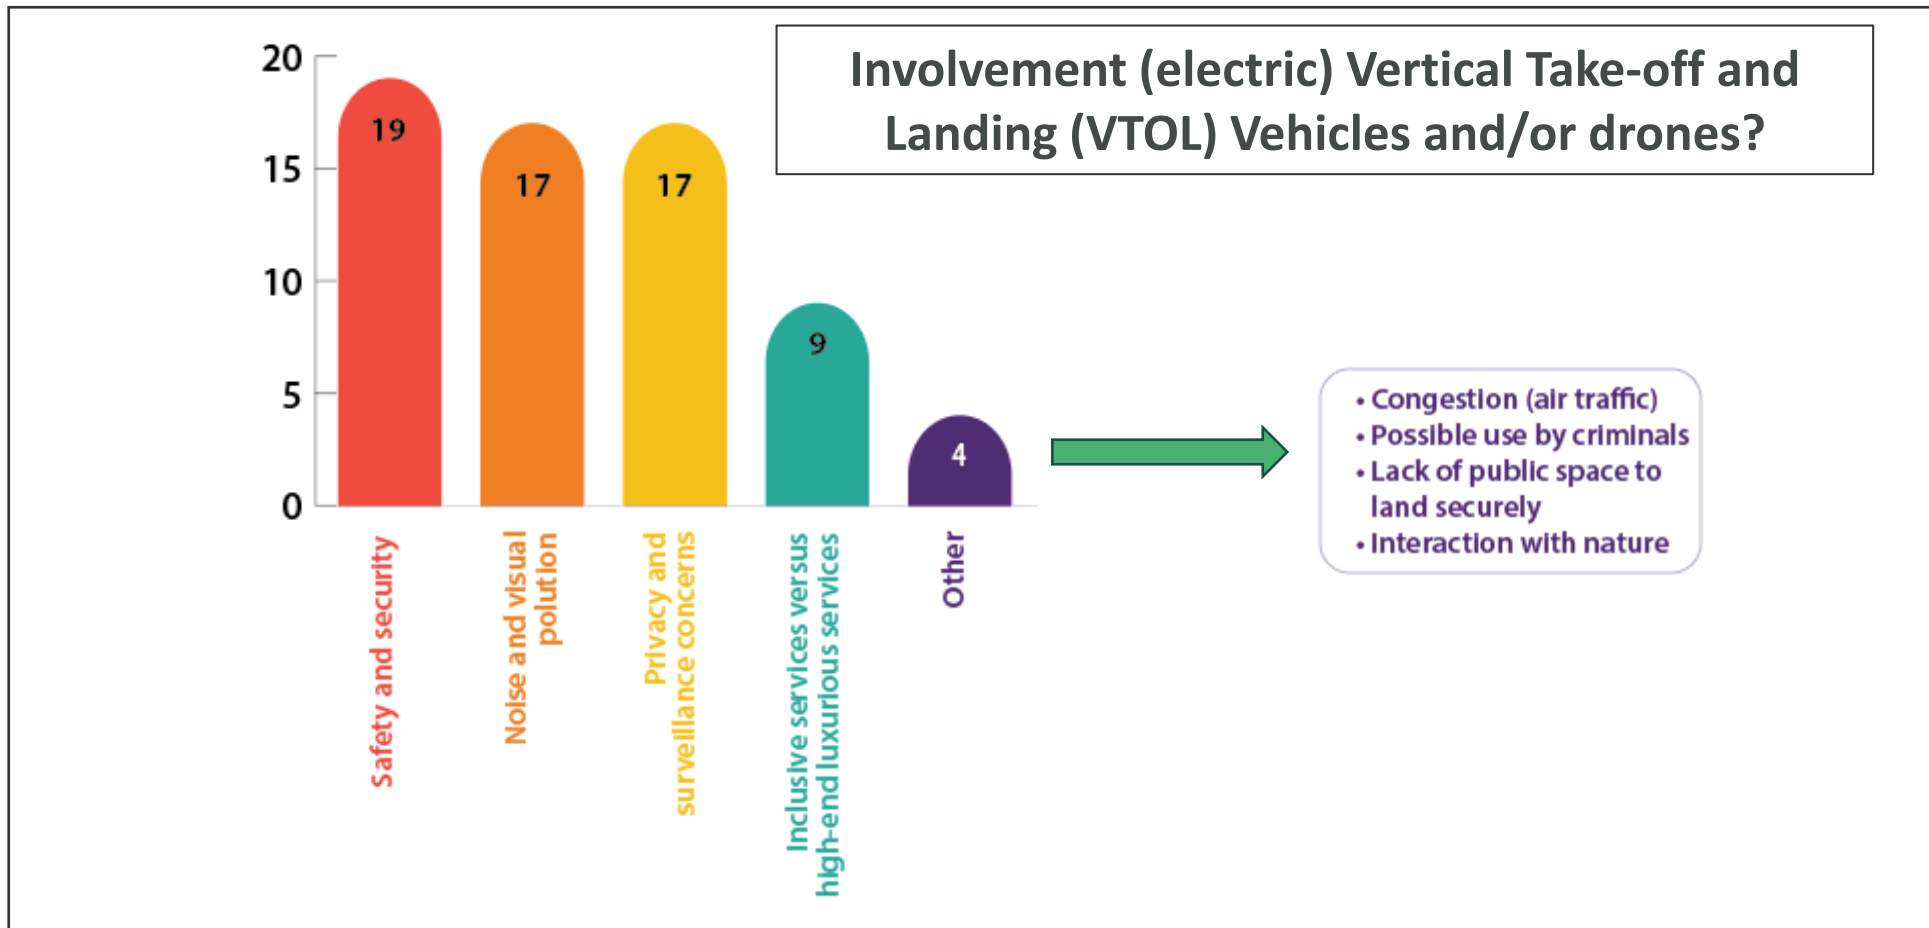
Involvement (electric) Vertical Take-off and Landing (VTOL) Vehicles and/or drones?

20
15
10
5
0

19
17
17
9
4

Safety and security
Noise and visual polution
Privacy and surveillance concerns
Inclusive services versus high-end luxurious services
Other

• Congestion (air traffic)
• Possible use by criminals
• Lack of public space to land securely
• Interaction with nature